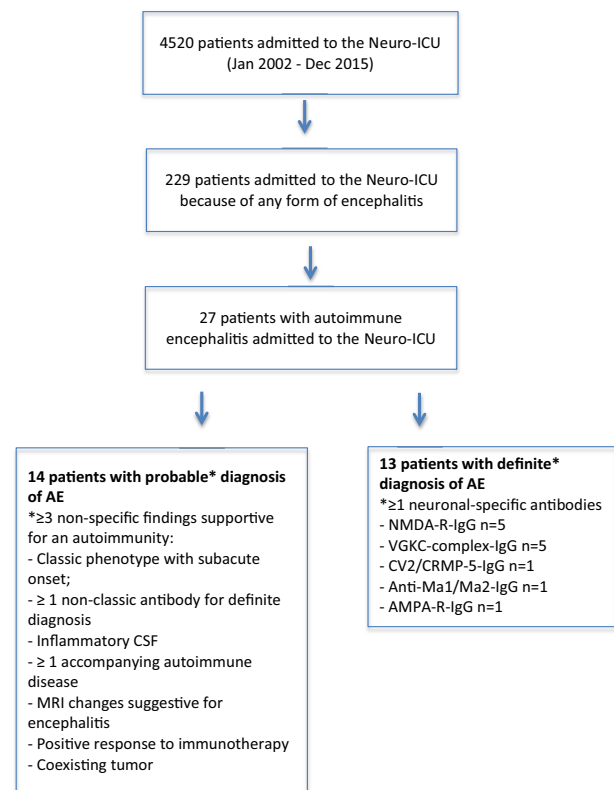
4520 patients admitted to the Neuro-ICU (Jan 2002 - Dec 2015)

229 patients admitted to the Neuro-ICU because of any form of encephalitis

27 patients with autoimmune encephalitis admitted to the Neuro-ICU

**14 patients with probable* diagnosis of AE**
*≥3 non-specific findings supportive for an autoimmunity:
- Classic phenotype with subacute onset;
- ≥ 1 non-classic antibody for definite diagnosis
- Inflammatory CSF
- ≥ 1 accompanying autoimmune disease
- MRI changes suggestive for encephalitis
- Positive response to immunotherapy
- Coexisting tumor

**13 patients with definite* diagnosis of AE**
*≥1 neuronal-specific antibodies
- NMDA-R-IgG n=5
- VGKC-complex-IgG n=5
- CV2/CRMP-5-IgG n=1
- Anti-Ma1/Ma2-IgG n=1
- AMPA-R-IgG n=1